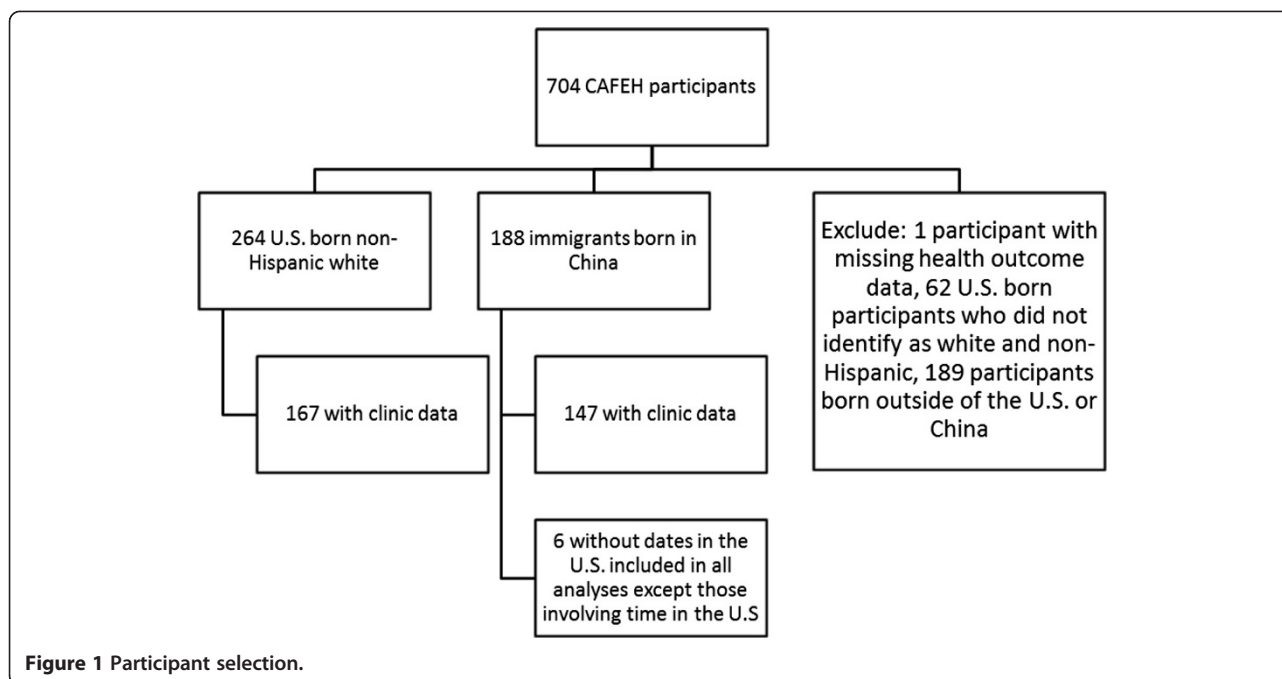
704 CAFEH participants

264 U.S. born non-Hispanic white

188 immigrants born in China

Exclude: 1 participant with missing health outcome data, 62 U.S. born participants who did not identify as white and non-Hispanic, 189 participants born outside of the U.S. or China

167 with clinic data

147 with clinic data

6 without dates in the U.S. included in all analyses except those involving time in the U.S

Figure 1 Participant selection.